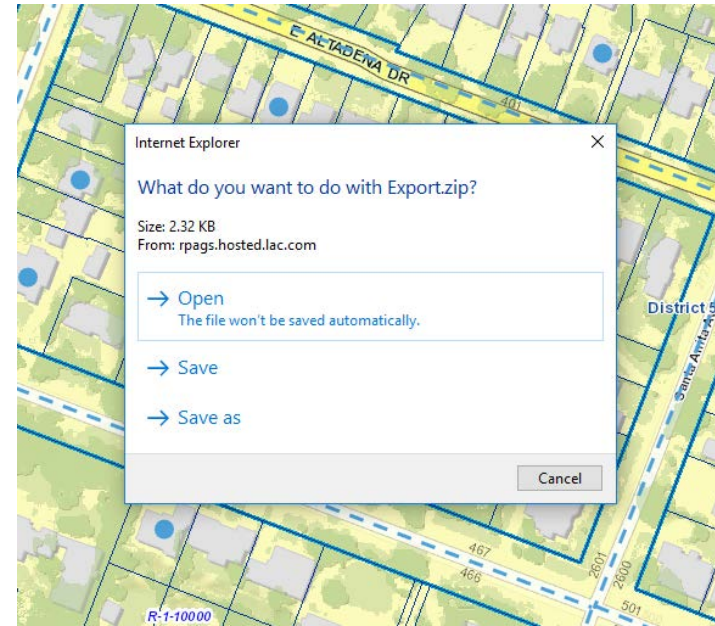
E ALTADENA DR

401

Internet Explorer

×

What do you want to do with Export.zip?

Size: 2.32 KB
From: rpags.hosted.lac.com

→ Open
The file won't be saved automatically.

→ Save

→ Save as

Cancel

District 5

Santa Anita

467

466

2601

2600

501

R-1-10000